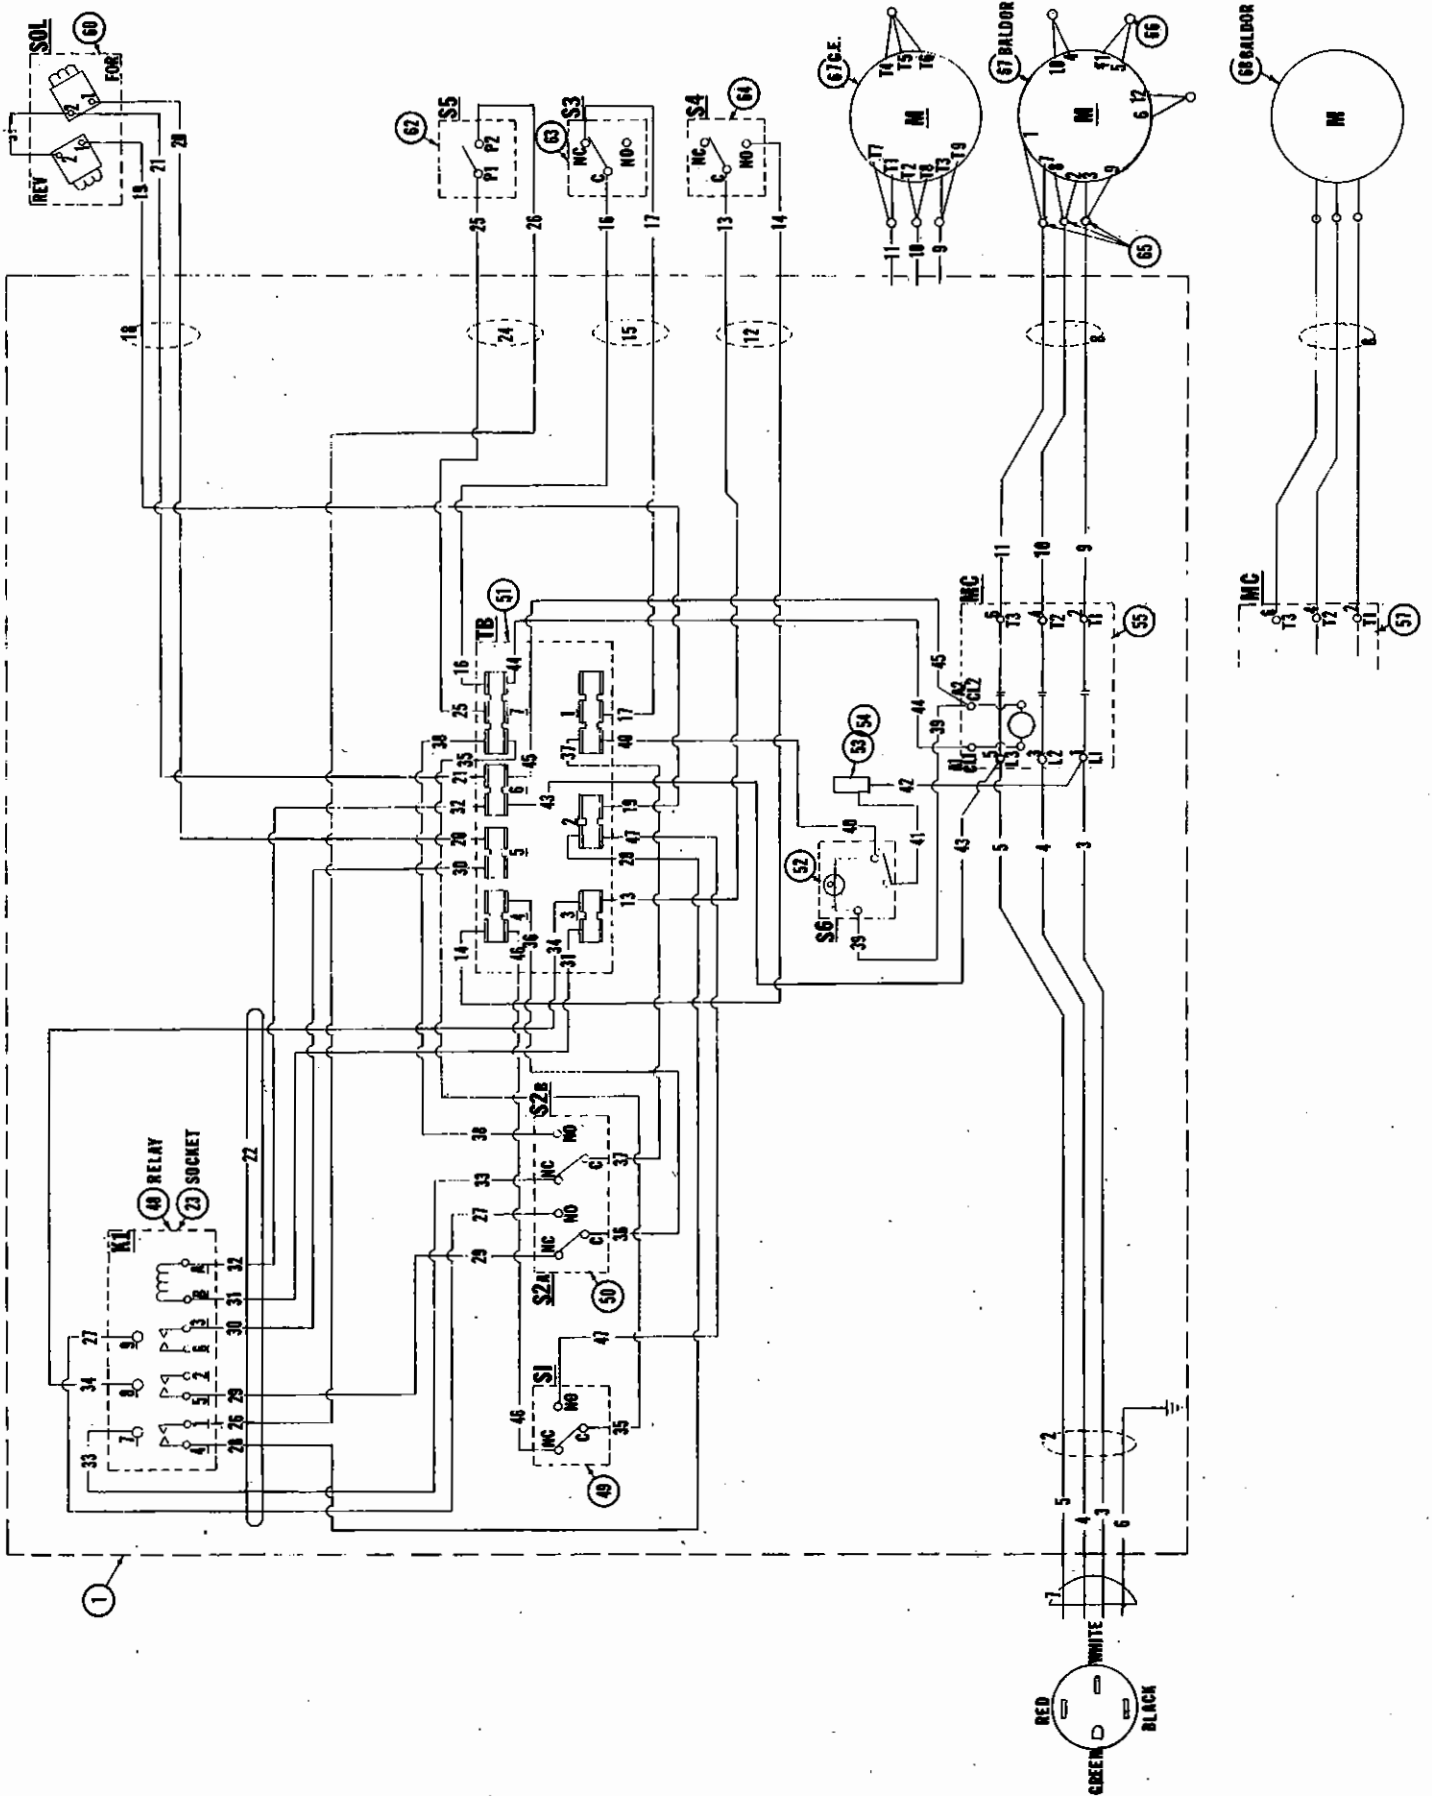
SOL
60
FOR
REV
18
21
28
62
S5
P1
P2
25
26
63
S3
NC
C
NO
16
17
S4
64
NC
C
NO
13
14
67 G.E.
M
T4
T5
T6
T7
T1
T2
T8
T3
T9
11
10
9
67 BALDOR
M
66
10
4
11
5
6
12
1
8
2
3
9
65
68 BALDOR
M
18
24
15
12
8
8
TB
51
16
44
25
7
1
17
38
35
45
37
40
21
6
43
32
2
19
20
5
47
30
28
14
4
3
13
46
36
34
31
MC
6
T3
4
T2
2
T1
11
10
9
55
45
44
A2
CL2
39
A1
CL1
L3
L2
L1
5
3
1
53
54
42
40
41
52
S6
39
43
5
4
3
MC
6
T3
4
T2
2
T1
57
22
48 RELAY
23 SOCKET
K1
A
B
32
31
30
29
26
28
27
34
33
9
8
7
3
6
2
5
1
4
S2B
38
NO
33
NC
C
37
27
NO
29
NC
C
36
S2A
50
S1
47
NO
46
NC
C
35
49
2
5
4
3
6
1
7
RED
GREEN
WHITE
BLACK